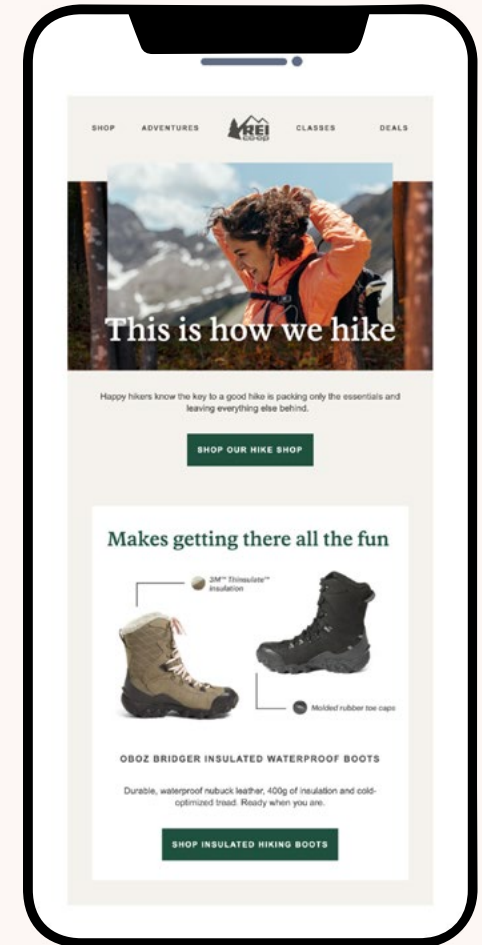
SHOP ADVENTURES REI CO-OP CLASSES DEALS

This is how we hike

Happy hikers know the key to a good hike is packing only the essentials and leaving everything else behind.

SHOP OUR HIKE SHOP

Makes getting there all the fun

3M™ Thinsulate™ insulation

Molded rubber toe caps

OBOZ BRIDGER INSULATED WATERPROOF BOOTS

Durable, waterproof nubuck leather, 400g of insulation and cold-optimized tread. Ready when you are.

SHOP INSULATED HIKING BOOTS